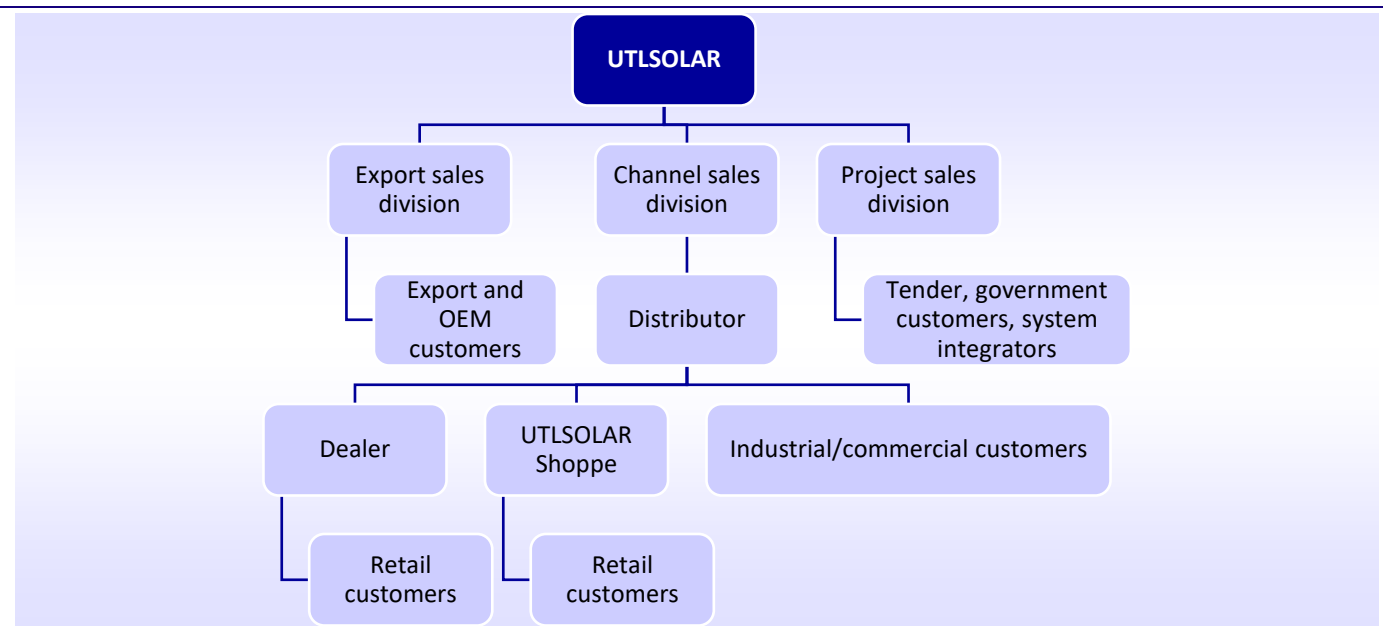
UTLSOLAR

Export sales division

Channel sales division

Project sales division

Export and OEM customers

Distributor

Tender, government customers, system integrators

Dealer

UTLSOLAR Shoppe

Industrial/commercial customers

Retail customers

Retail customers